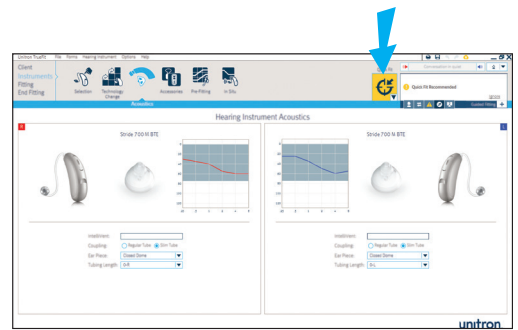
Unitron TrueFit File Forms Hearing Instrument Options Help

Client
Instruments
Fitting
End Fitting

Selection
Technology Change
Acoustics
Pre-fitting
In Situ

Acoustics

Conversation Engine

Quick Fit Recommended

Hearing Instrument Acoustics

R

L

Stride 700 M BTE

Stride 700 M BTE

Intellitone:
Coupling: Regular Tube Slim Tube
Ear Piece: Closed Dome
Tubing Length: 0-R

Intellitone:
Coupling: Regular Tube Slim Tube
Ear Piece: Closed Dome
Tubing Length: 0-L

unitron